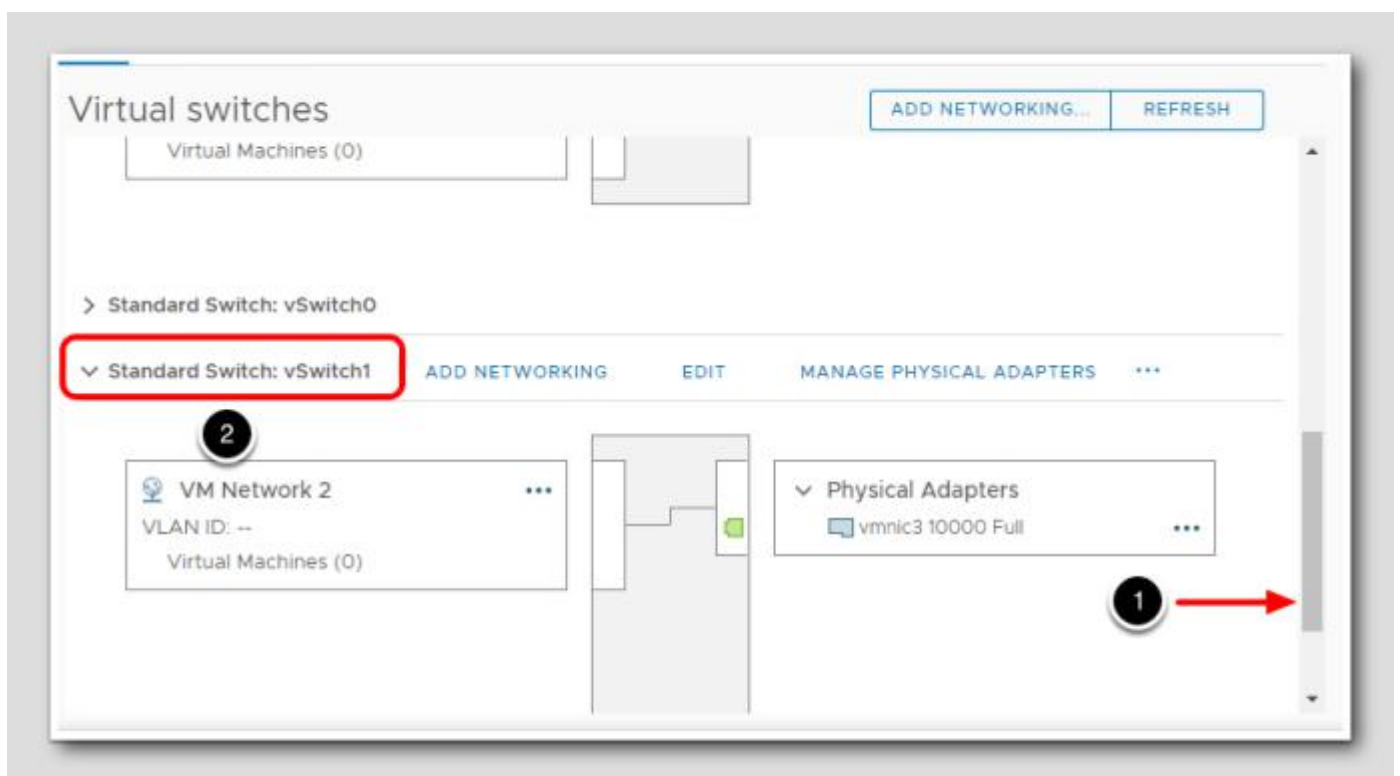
Virtual switches

ADD NETWORKING... REFRESH

Virtual Machines (0)

> Standard Switch: vSwitch0

∨ Standard Switch: vSwitch1 ADD NETWORKING EDIT MANAGE PHYSICAL ADAPTERS ...

2

VM Network 2 ...
VLAN ID: --
Virtual Machines (0)

∨ Physical Adapters
vmnic3 10000 Full ...

1